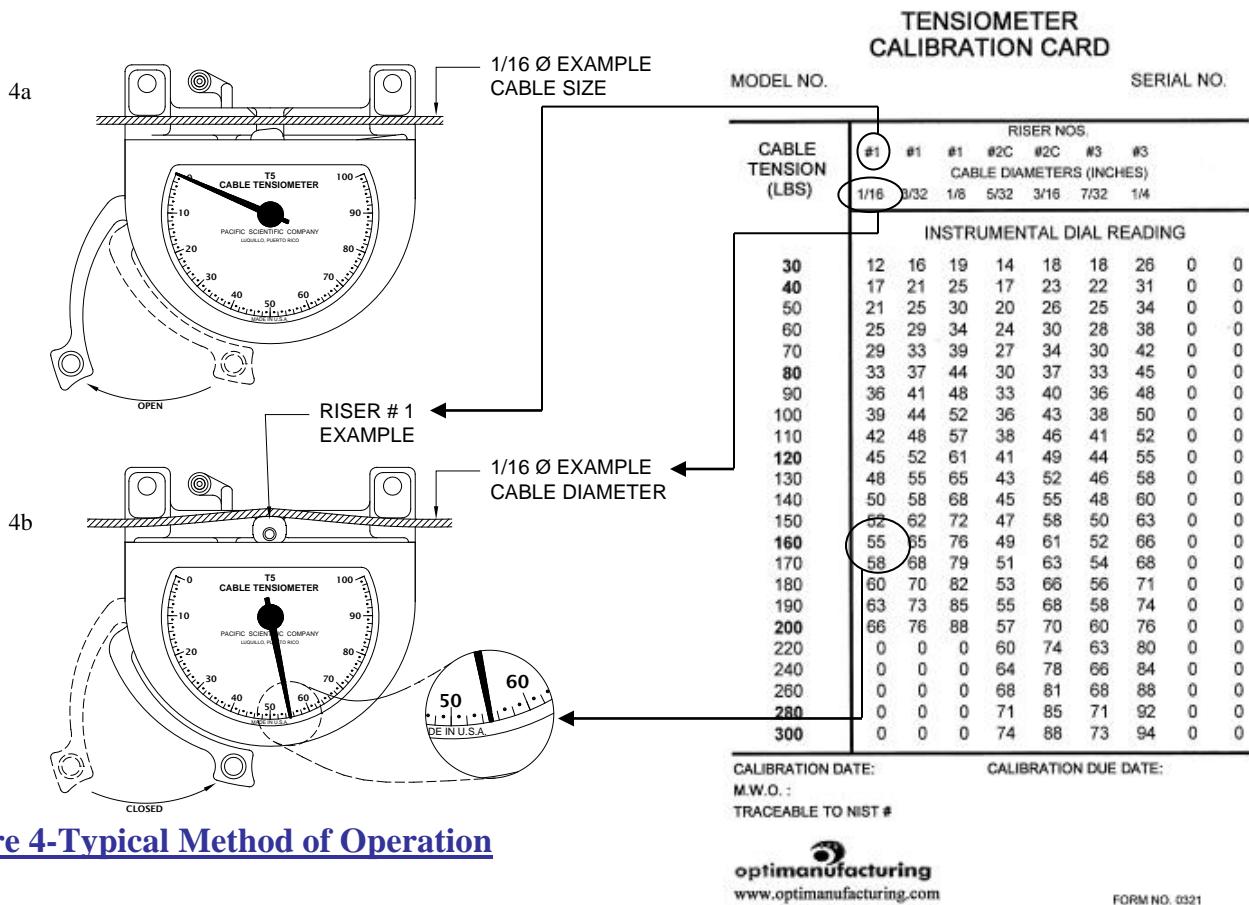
4a

1/16 Ø EXAMPLE CABLE SIZE

T5
CABLE TENSIOMETER
PACIFIC SCIENTIFIC COMPANY
LUQUILLO, PUERTO RICO
0 10 20 30 40 50 60 70 80 90 100
MADE IN U.S.A.

OPEN

RISER # 1 EXAMPLE

1/16 Ø EXAMPLE CABLE DIAMETER

4b

T5
CABLE TENSIOMETER
PACIFIC SCIENTIFIC COMPANY
LUQUILLO, PUERTO RICO
0 10 20 30 40 50 60 70 80 90 100
MADE IN U.S.A.

50 60
DE IN U.S.A.

CLOSED

re 4-Typical Method of Operation

TENSIOMETER
CALIBRATION CARD

MODEL NO. SERIAL NO.

| CABLE TENSION (LBS) | #1 | #1 | #1 | #2C | #2C | #3 | #3 | | |
|---|---|---|---|---|---|---|---|---|---|
| | 1/16 | 3/32 | 1/8 | 5/32 | 3/16 | 7/32 | 1/4 | | |
| | INSTRUMENTAL DIAL READING | | | | | | | | |
| 30 | 12 | 16 | 19 | 14 | 18 | 18 | 26 | 0 | 0 |
| 40 | 17 | 21 | 25 | 17 | 23 | 22 | 31 | 0 | 0 |
| 50 | 21 | 25 | 30 | 20 | 26 | 25 | 34 | 0 | 0 |
| 60 | 25 | 29 | 34 | 24 | 30 | 28 | 38 | 0 | 0 |
| 70 | 29 | 33 | 39 | 27 | 34 | 30 | 42 | 0 | 0 |
| 80 | 33 | 37 | 44 | 30 | 37 | 33 | 45 | 0 | 0 |
| 90 | 36 | 41 | 48 | 33 | 40 | 36 | 48 | 0 | 0 |
| 100 | 39 | 44 | 52 | 36 | 43 | 38 | 50 | 0 | 0 |
| 110 | 42 | 48 | 57 | 38 | 46 | 41 | 52 | 0 | 0 |
| 120 | 45 | 52 | 61 | 41 | 49 | 44 | 55 | 0 | 0 |
| 130 | 48 | 55 | 65 | 43 | 52 | 46 | 58 | 0 | 0 |
| 140 | 50 | 58 | 68 | 45 | 55 | 48 | 60 | 0 | 0 |
| 150 | 52 | 62 | 72 | 47 | 58 | 50 | 63 | 0 | 0 |
| 160 | 55 | 65 | 76 | 49 | 61 | 52 | 66 | 0 | 0 |
| 170 | 58 | 68 | 79 | 51 | 63 | 54 | 68 | 0 | 0 |
| 180 | 60 | 70 | 82 | 53 | 66 | 56 | 71 | 0 | 0 |
| 190 | 63 | 73 | 85 | 55 | 68 | 58 | 74 | 0 | 0 |
| 200 | 66 | 76 | 88 | 57 | 70 | 60 | 76 | 0 | 0 |
| 220 | 0 | 0 | 0 | 60 | 74 | 63 | 80 | 0 | 0 |
| 240 | 0 | 0 | 0 | 64 | 78 | 66 | 84 | 0 | 0 |
| 260 | 0 | 0 | 0 | 68 | 81 | 68 | 88 | 0 | 0 |
| 280 | 0 | 0 | 0 | 71 | 85 | 71 | 92 | 0 | 0 |
| 300 | 0 | 0 | 0 | 74 | 88 | 73 | 94 | 0 | 0 |

RISER NOS.
CABLE DIAMETERS (INCHES)

CALIBRATION DATE: CALIBRATION DUE DATE:
M.W.O. :
TRACEABLE TO NIST #

optimanufacturing
www.optimanufacturing.com

FORM NO. 0321